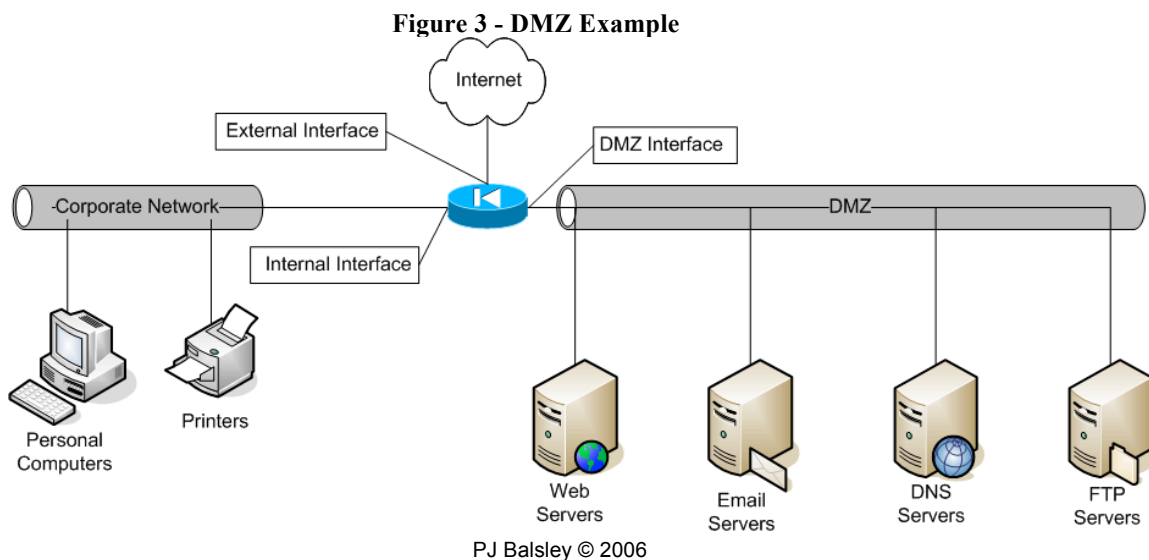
Figure 3 - DMZ Example

Internet

External Interface

DMZ Interface

Corporate Network

DMZ

Internal Interface

Personal Computers

Printers

Web Servers

Email Servers

DNS Servers

FTP Servers

PJ Balsley © 2006